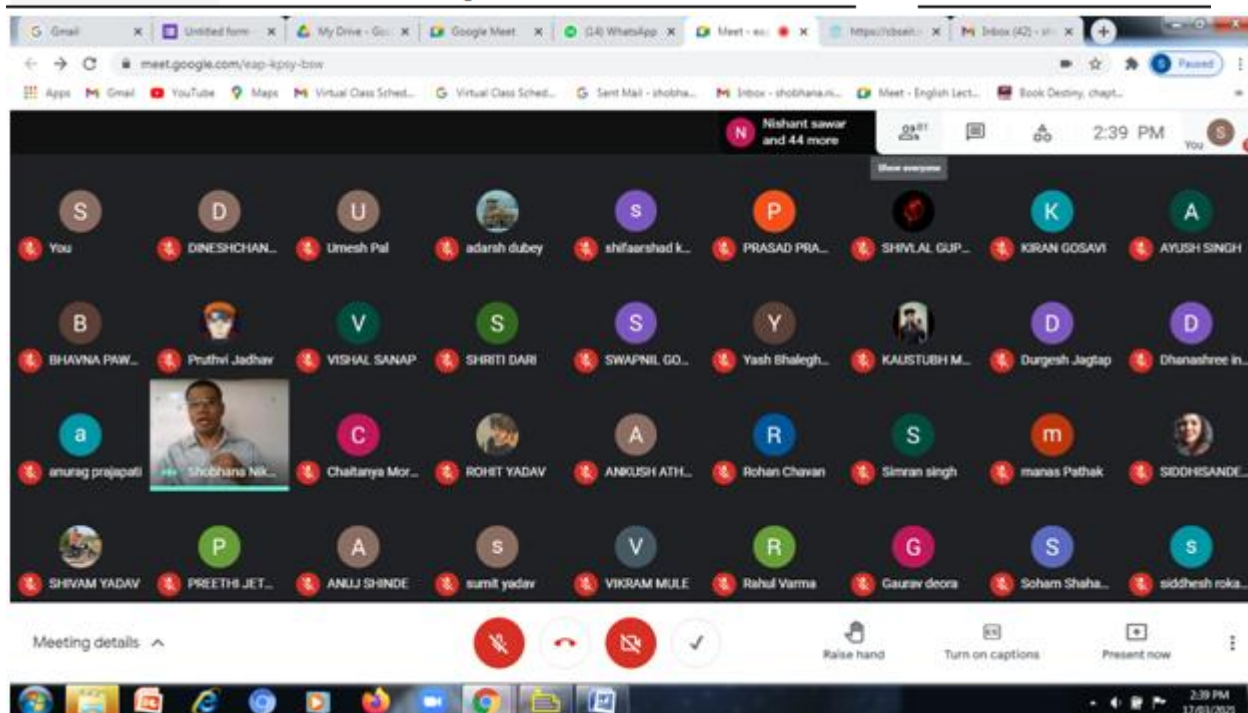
G Gmail × Untitled form × My Drive - Go × Google Meet × (14) WhatsApp × Meet - ea × https://cbse × M Inbox (42) - sh ×

meet.google.com/eap-kpsy-bsw

Paused

Apps Gmail YouTube Maps Virtual Class Sched... Virtual Class Sched... Sent Mail - shobha... Inbox - shobhana.n... Meet - English Lect... Book Destiny, chapt...

N Nishant sawar and 44 more

2:39 PM

You

Show everyone

S You
D DINESHCHAN...
U Umesh Pal
adarsh dubey
s shifaarshad k...
P PRASAD PRA...
SHIVLAL GUP...
K KIRAN GOSAVI
A AYUSH SINGH

B BHAVNA PAW...
Pruthvi Jadhav
V VISHAL SANAP
S SHRITI DARI
S SWAPNIL GO...
Y Yash Bhalegh...
KAUSTUBH M...
D Durgesh Jagtap
D Dhanashree in...

a anurag prajapati
Shobhana Nik...
C Chaitanya Mor...
ROHIT YADAV
A ANKUSH ATH...
R Rohan Chavan
S Simran singh
m manas Pathak
SIDDHISANDE...

SHIVAM YADAV
P PREETHI JET...
A ANUJ SHINDE
s sumit yadav
V VIKRAM MULE
R Rahul Varma
G Gaurav deora
S Soham Shaha...
s siddhesh roka...

Meeting details

Raise hand
Turn on captions
Present now

2:39 PM
17/03/2021